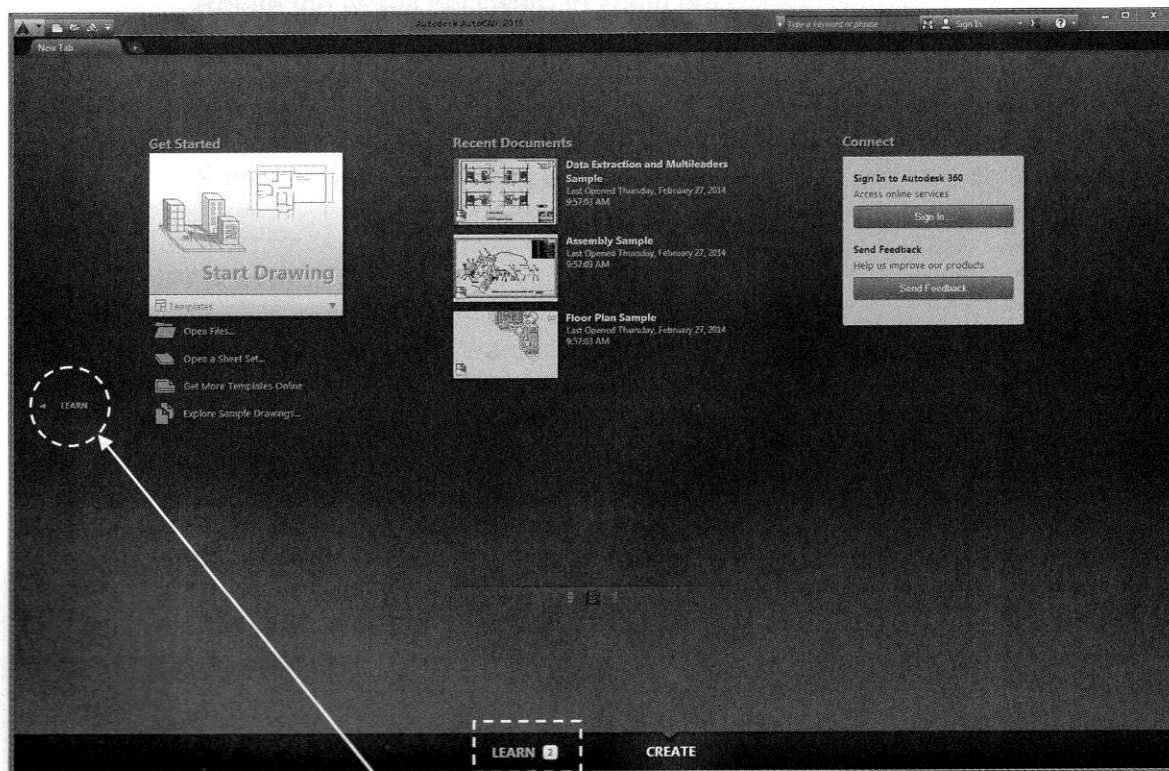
Autodesk AutoCAD 2015

Type a keyword or phrase

Sign In

New Tab

Get Started

Start Drawing

Templates

Open Files...

Open a Sheet Set...

Get More Templates Online

Explore Sample Drawings...

LEARN

Recent Documents

Data Extraction and Multileaders Sample
Last Opened Thursday, February 27, 2014 9:57:03 AM

Assembly Sample
Last Opened Thursday, February 27, 2014 9:57:03 AM

Floor Plan Sample
Last Opened Thursday, February 27, 2014 9:57:03 AM

Connect

Sign In to Autodesk 360
Access online services

Sign In...

Send Feedback
Help us improve our products

Send Feedback

LEARN 2

CREATE